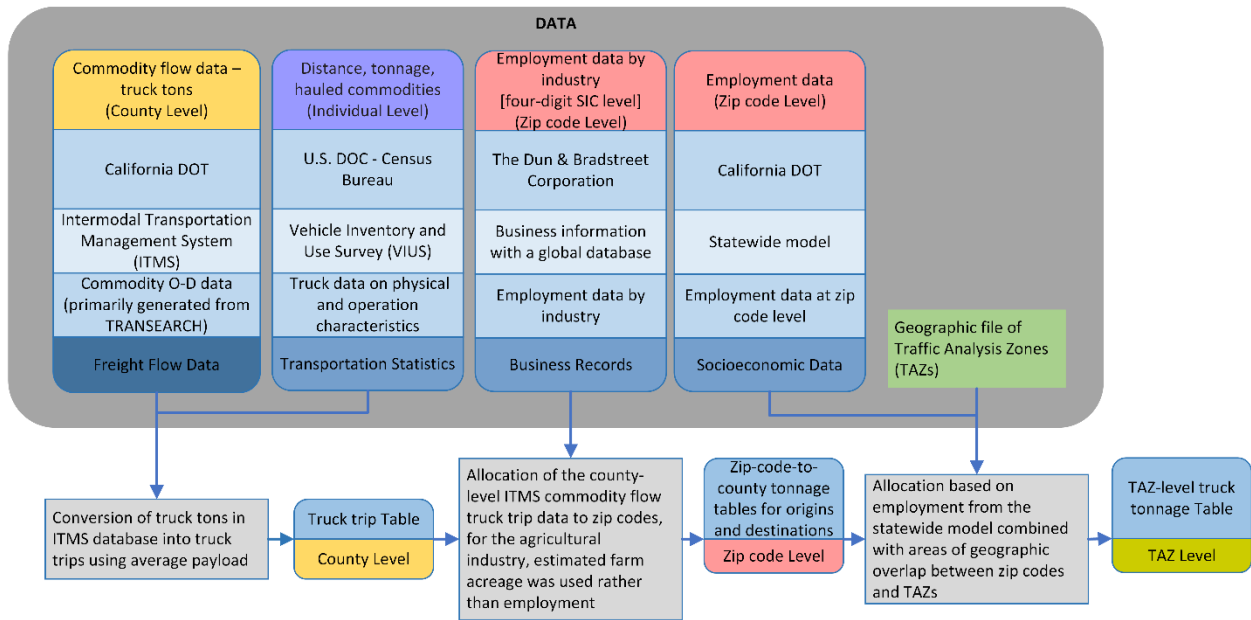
DATA

Commodity flow data – truck tons (County Level)

California DOT

Intermodal Transportation Management System (ITMS)

Commodity O-D data (primarily generated from TRANSEARCH)

Freight Flow Data

Distance, tonnage, hauled commodities (Individual Level)

U.S. DOC - Census Bureau

Vehicle Inventory and Use Survey (VIUS)

Truck data on physical and operation characteristics

Transportation Statistics

Employment data by industry [four-digit SIC level] (Zip code Level)

The Dun & Bradstreet Corporation

Business information with a global database

Employment data by industry

Business Records

Employment data (Zip code Level)

California DOT

Statewide model

Employment data at zip code level

Socioeconomic Data

Geographic file of Traffic Analysis Zones (TAZs)

Conversion of truck tons in ITMS database into truck trips using average payload

Truck trip Table

County Level

Allocation of the county-level ITMS commodity flow truck trip data to zip codes, for the agricultural industry, estimated farm acreage was used rather than employment

Zip-code-to-county tonnage tables for origins and destinations

Zip code Level

Allocation based on employment from the statewide model combined with areas of geographic overlap between zip codes and TAZs

TAZ-level truck tonnage Table

TAZ Level